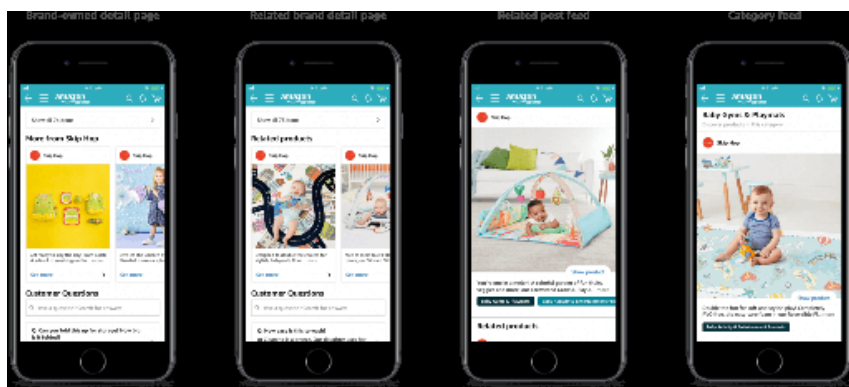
Brand-owned detail page

More from Skip Hop

Customer Questions

Related brand detail page

Related products

Customer Questions

Related post feed

View product

Related products

Category feed

Baby Gyms & Playmats

Skip Hop

View product